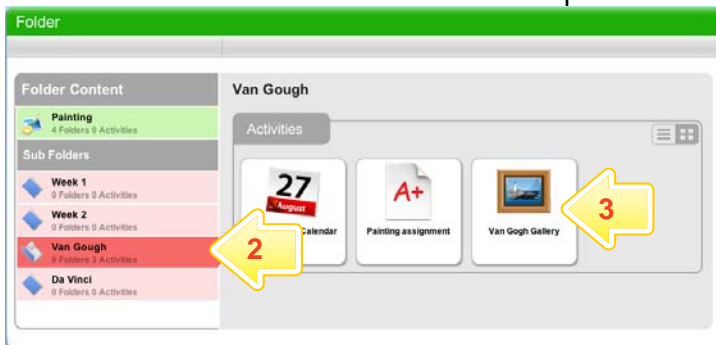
Folder

Folder Content

Painting
4 Folders 0 Activities

Sub Folders

Week 1
0 Folders 0 Activities

Week 2
0 Folders 0 Activities

Van Gough
0 Folders 3 Activities

Da Vinci
0 Folders 0 Activities

Van Gough

Activities

27
August

Calendar

A+

Painting assignment

Van Gogh Gallery

2

3